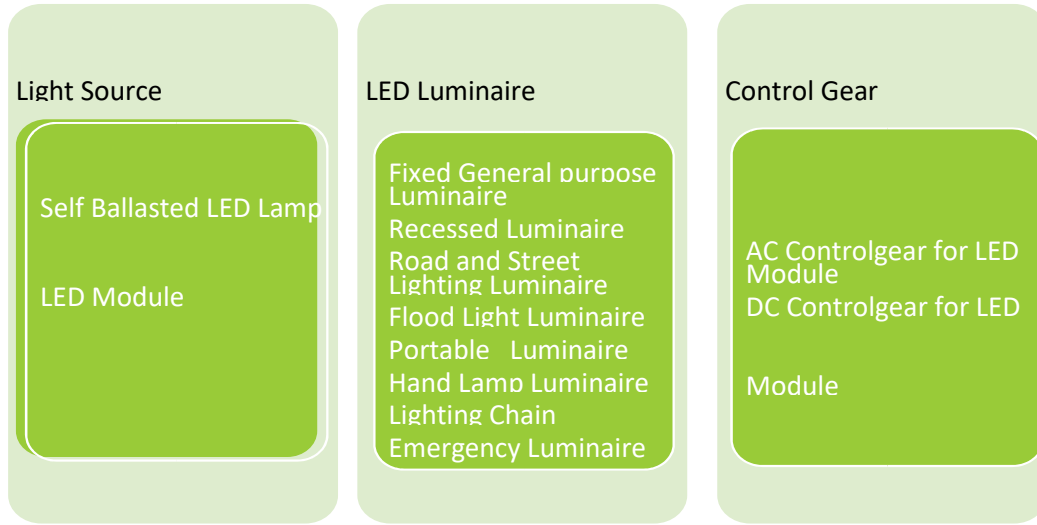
Light Source

Self Ballasted LED Lamp

LED Module

LED Luminaire

Fixed General purpose Luminaire
Recessed Luminaire
Road and Street Lighting Luminaire
Flood Light Luminaire
Portable Luminaire
Hand Lamp Luminaire
Lighting Chain
Emergency Luminaire

Control Gear

AC Controlgear for LED Module
DC Controlgear for LED

Module